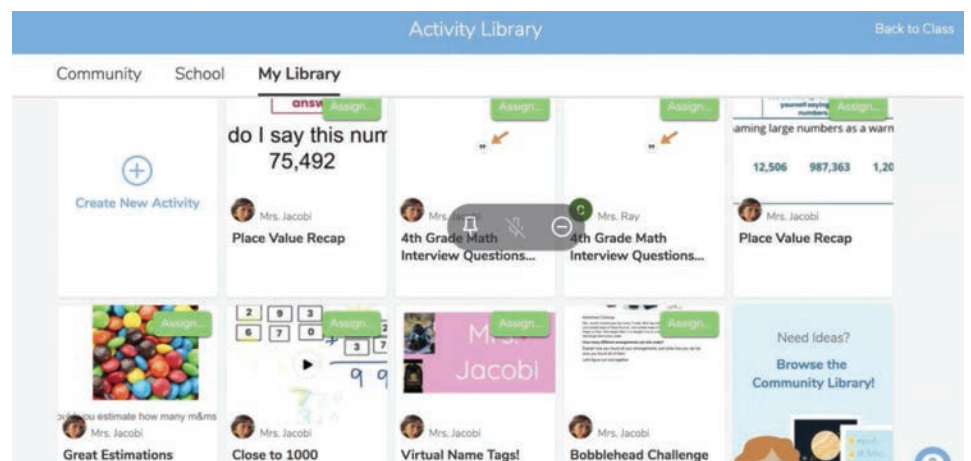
Activity Library
Back to Class

Community School My Library

Create New Activity

answ
Assign...
do I say this num
75,492
Mrs. Jacobi
Place Value Recap

Assign...
Mrs. Jacobi
4th Grade Math Interview Questions...

Assign...
Mrs. Ray
4th Grade Math Interview Questions...

yourself saying numbers
Assign...
aming large numbers as a warn
12,506 987,363 1,20
Mrs. Jacobi
Place Value Recap

Assign...
ould you estimate how many m&ms
Mrs. Jacobi
Great Estimations

2 9 3
6 7 0
Assign...
3 7
9 9
Mrs. Jacobi
Close to 1000

Assign...
Mrs. Jacobi
Mrs. Jacobi
Virtual Name Tags!

Assign...
Mrs. Jacobi
Bobblehead Challenge

Need Ideas?
Browse the Community Library!